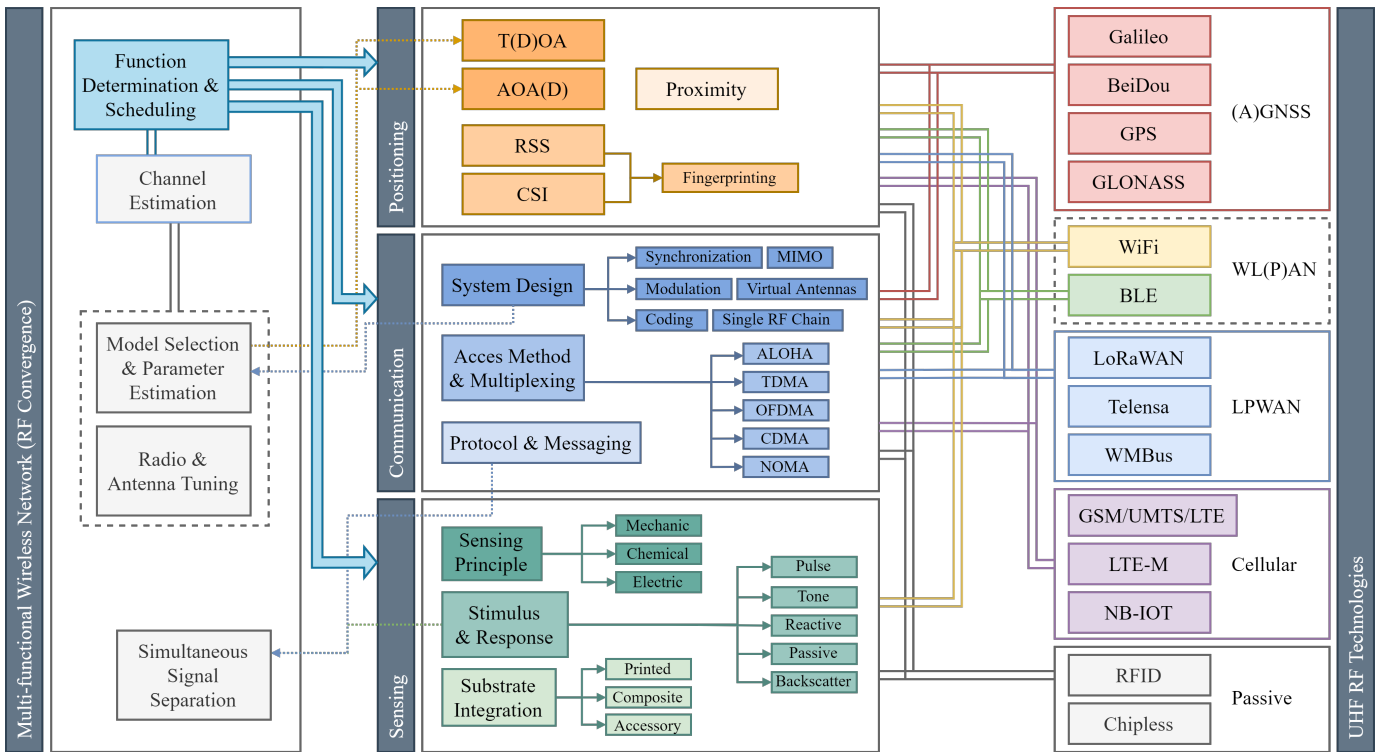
Multi-functional Wireless Network (RF Convergence)

Function Determination & Scheduling

Channel Estimation

Model Selection & Parameter Estimation

Radio & Antenna Tuning

Simultaneous Signal Separation

Positioning

T(D)OA

AOA(D)

Proximity

RSS

CSI

Fingerprinting

Communication

System Design

Synchronization

MIMO

Modulation

Virtual Antennas

Coding

Single RF Chain

Acces Method & Multiplexing

ALOHA

TDMA

OFDMA

CDMA

NOMA

Protocol & Messaging

Sensing

Sensing Principle

Mechanic

Chemical

Electric

Stimulus & Response

Pulse

Tone

Reactive

Passive

Backscatter

Substrate Integration

Printed

Composite

Accessory

Galileo

BeiDou

GPS

GLONASS

(A)GNSS

WiFi

BLE

WL(P)AN

LoRaWAN

Telensa

WMBus

LPWAN

GSM/UMTS/LTE

LTE-M

NB-IOT

Cellular

RFID

Chipless

Passive

UHF RF Technologies